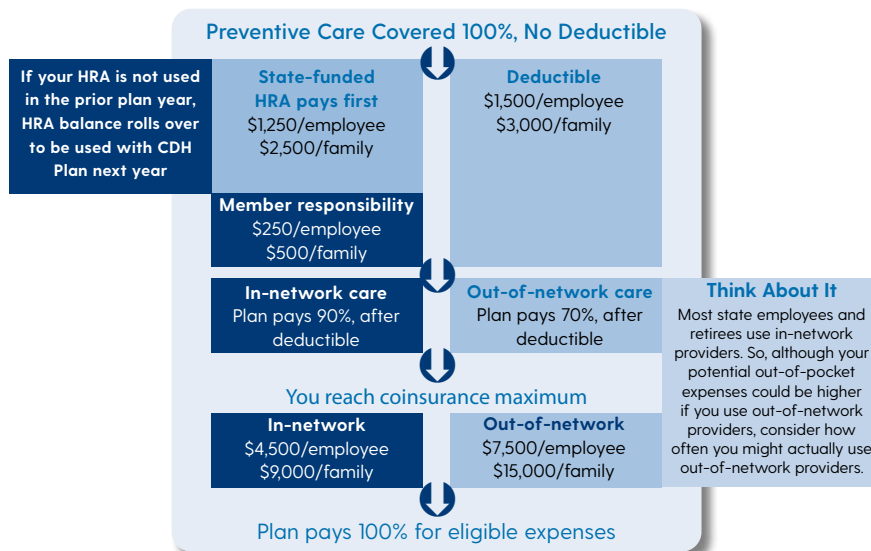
Preventive Care Covered 100%, No Deductible

If your HRA is not used in the prior plan year, HRA balance rolls over to be used with CDH Plan next year

State-funded HRA pays first
$1,250/employee
$2,500/family

Deductible
$1,500/employee
$3,000/family

Member responsibility
$250/employee
$500/family

In-network care
Plan pays 90%, after deductible

Out-of-network care
Plan pays 70%, after deductible

Think About It
Most state employees and retirees use in-network providers. So, although your potential out-of-pocket expenses could be higher if you use out-of-network providers, consider how often you might actually use out-of-network providers.

You reach coinsurance maximum

In-network
$4,500/employee
$9,000/family

Out-of-network
$7,500/employee
$15,000/family

Plan pays 100% for eligible expenses